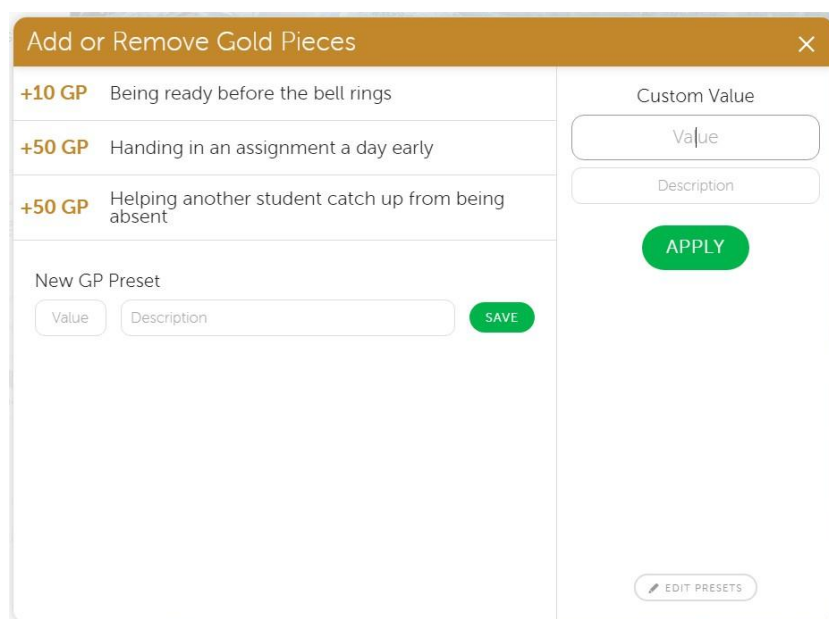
Add or Remove Gold Pieces ×

+10 GP Being ready before the bell rings

+50 GP Handing in an assignment a day early

+50 GP Helping another student catch up from being absent

New GP Preset

Value Description SAVE

Custom Value

Value

Description

APPLY

EDIT PRESETS